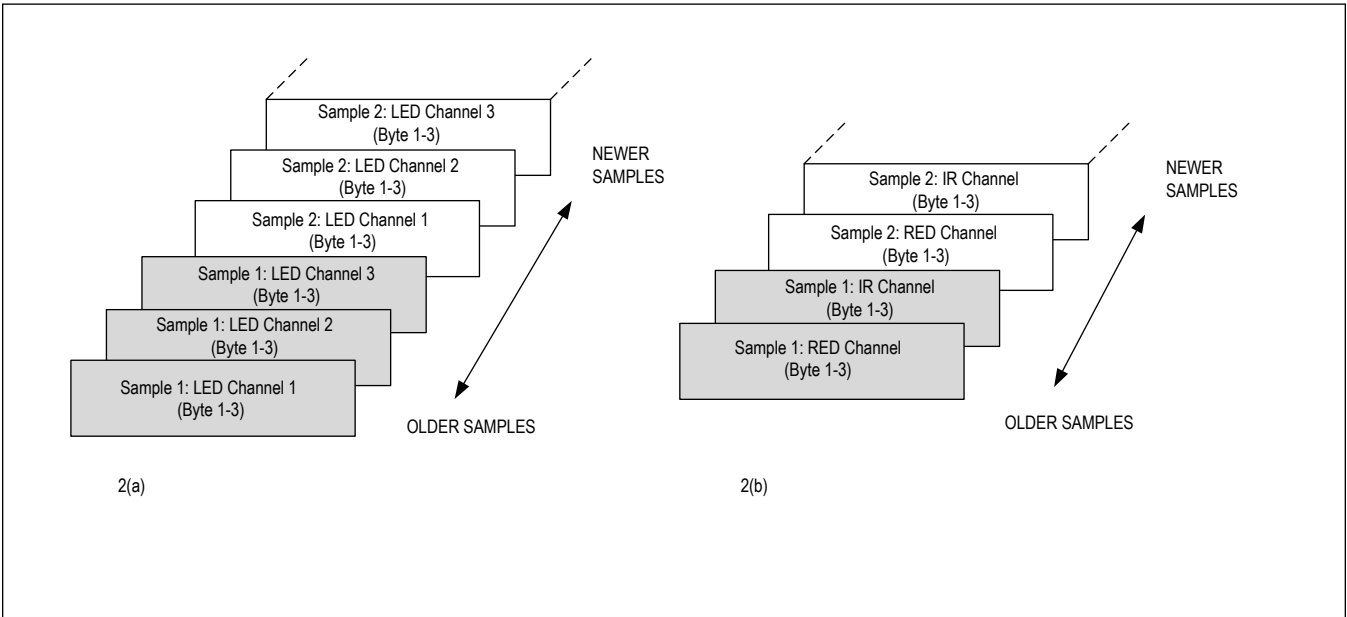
Sample 2: LED Channel 3
(Byte 1-3)

Sample 2: LED Channel 2
(Byte 1-3)

Sample 2: LED Channel 1
(Byte 1-3)

Sample 1: LED Channel 3
(Byte 1-3)

Sample 1: LED Channel 2
(Byte 1-3)

Sample 1: LED Channel 1
(Byte 1-3)

NEWER SAMPLES

OLDER SAMPLES

2(a)

Sample 2: IR Channel
(Byte 1-3)

Sample 2: RED Channel
(Byte 1-3)

Sample 1: IR Channel
(Byte 1-3)

Sample 1: RED Channel
(Byte 1-3)

NEWER SAMPLES

OLDER SAMPLES

2(b)